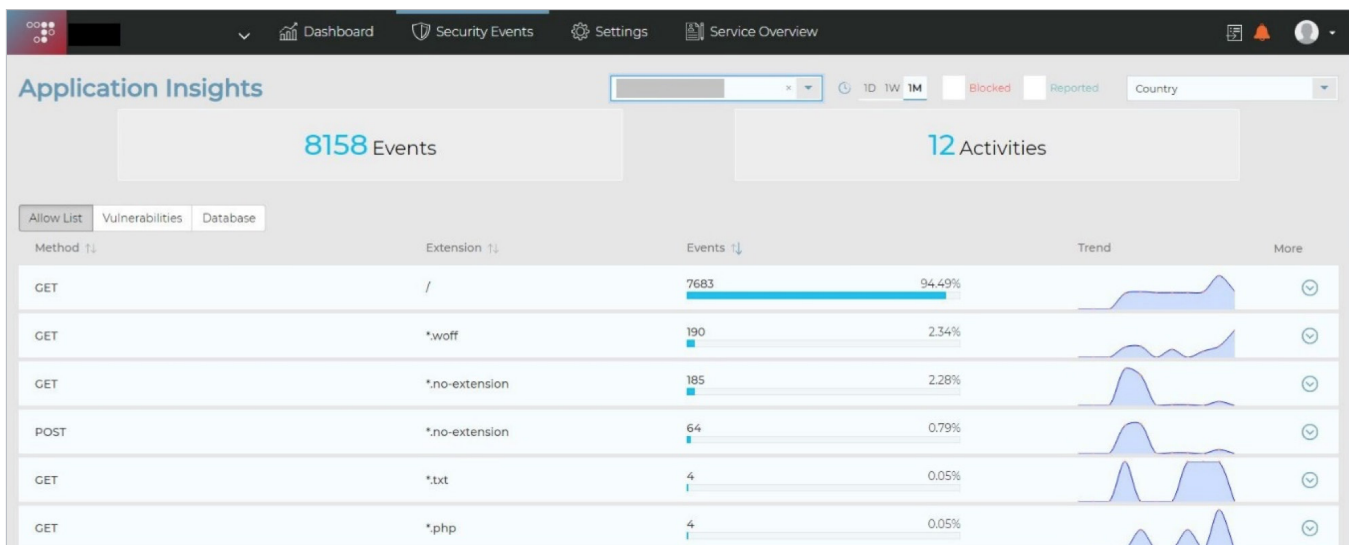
Dashboard Security Events Settings Service Overview

Application Insights

1D 1W 1M Blocked Reported Country

8158 Events

12 Activities

Allow List Vulnerabilities Database

| Method | Extension | Events | | Trend | More |
|---|---|---|---|---|---|
| GET | / | 7683 | 94.49% | | |
| GET | *.woff | 190 | 2.34% | | |
| GET | *.no-extension | 185 | 2.28% | | |
| POST | *.no-extension | 64 | 0.79% | | |
| GET | *.txt | 4 | 0.05% | | |
| GET | *.php | 4 | 0.05% | | |